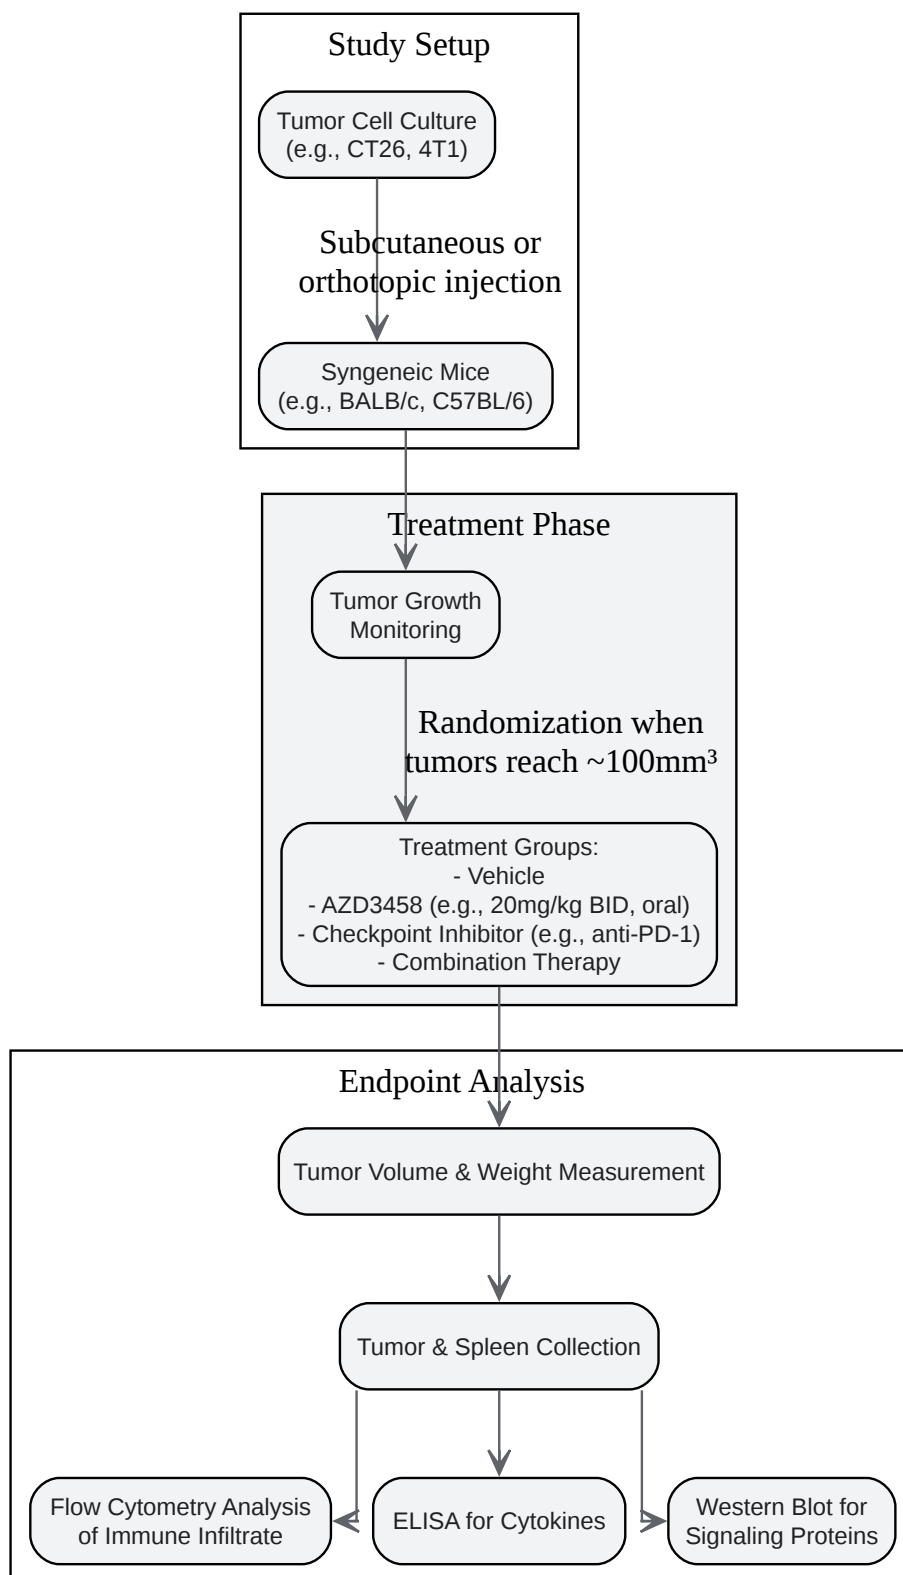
Study Setup

Tumor Cell Culture
(e.g., CT26, 4T1)

Subcutaneous or orthotopic injection

Syngeneic Mice
(e.g., BALB/c, C57BL/6)

Treatment Phase

Tumor Growth Monitoring

Randomization when tumors reach ~$100mm^3$

Treatment Groups:
- Vehicle
- AZD3458 (e.g., 20mg/kg BID, oral)
- Checkpoint Inhibitor (e.g., anti-PD-1)
- Combination Therapy

Endpoint Analysis

Tumor Volume & Weight Measurement

Tumor & Spleen Collection

Flow Cytometry Analysis of Immune Infiltrate

ELISA for Cytokines

Western Blot for Signaling Proteins